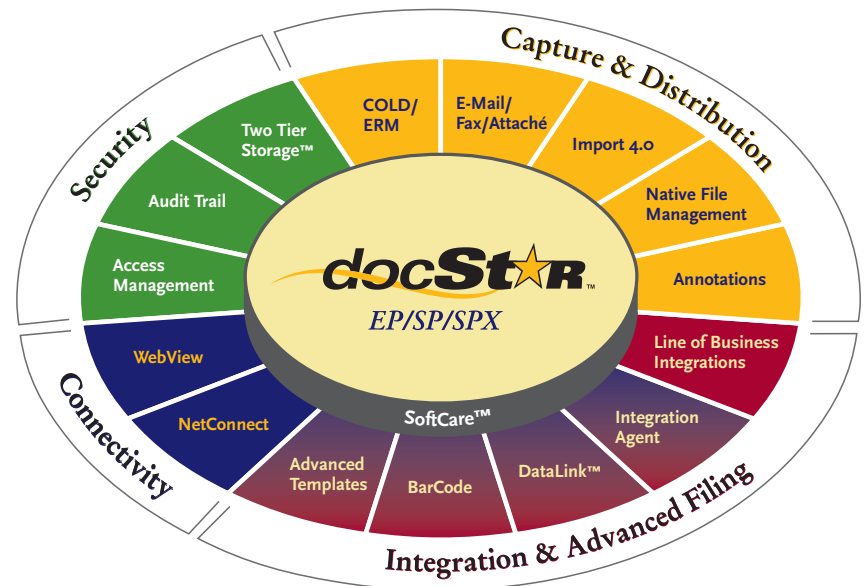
Capture & Distribution

Security

Connectivity

Integration & Advanced Filing

COLD/ ERM

E-Mail/ Fax/Attaché

Import 4.0

Native File Management

Annotations

Line of Business Integrations

Integration Agent

DataLink™

BarCode

Advanced Templates

NetConnect

WebView

Access Management

Audit Trail

Two Tier Storage™

docStar™

EP/SP/SPX

SoftCare™